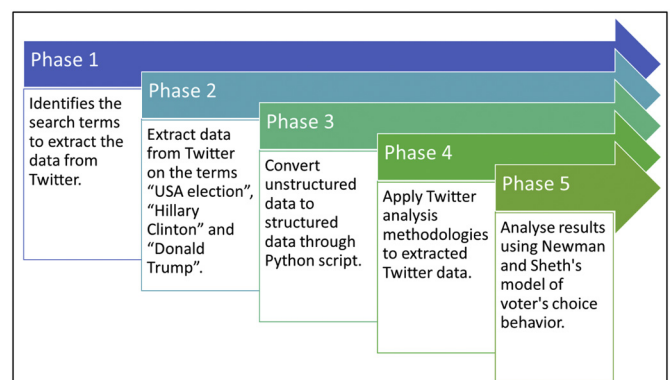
Phase 1

Identifies the search terms to extract the data from Twitter.

Phase 2

Extract data from Twitter on the terms “USA election”, “Hillary Clinton” and “Donald Trump”.

Phase 3

Convert unstructured data to structured data through Python script.

Phase 4

Apply Twitter analysis methodologies to extracted Twitter data.

Phase 5

Analyse results using Newman and Sheth's model of voter's choice behavior.